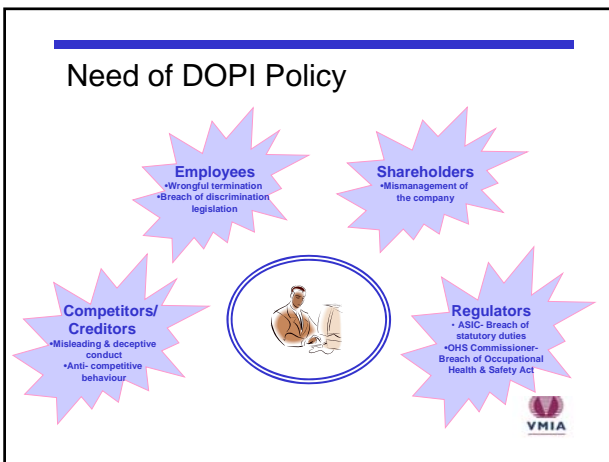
Need of DOPI Policy

Employees
•Wrongful termination
•Breach of discrimination legislation

Shareholders
•Mismanagement of the company

Competitors/ Creditors
•Misleading & deceptive conduct
•Anti- competitive behaviour

Regulators
• ASIC- Breach of statutory duties
•OHS Commissioner- Breach of Occupational Health & Safety Act

VMIA